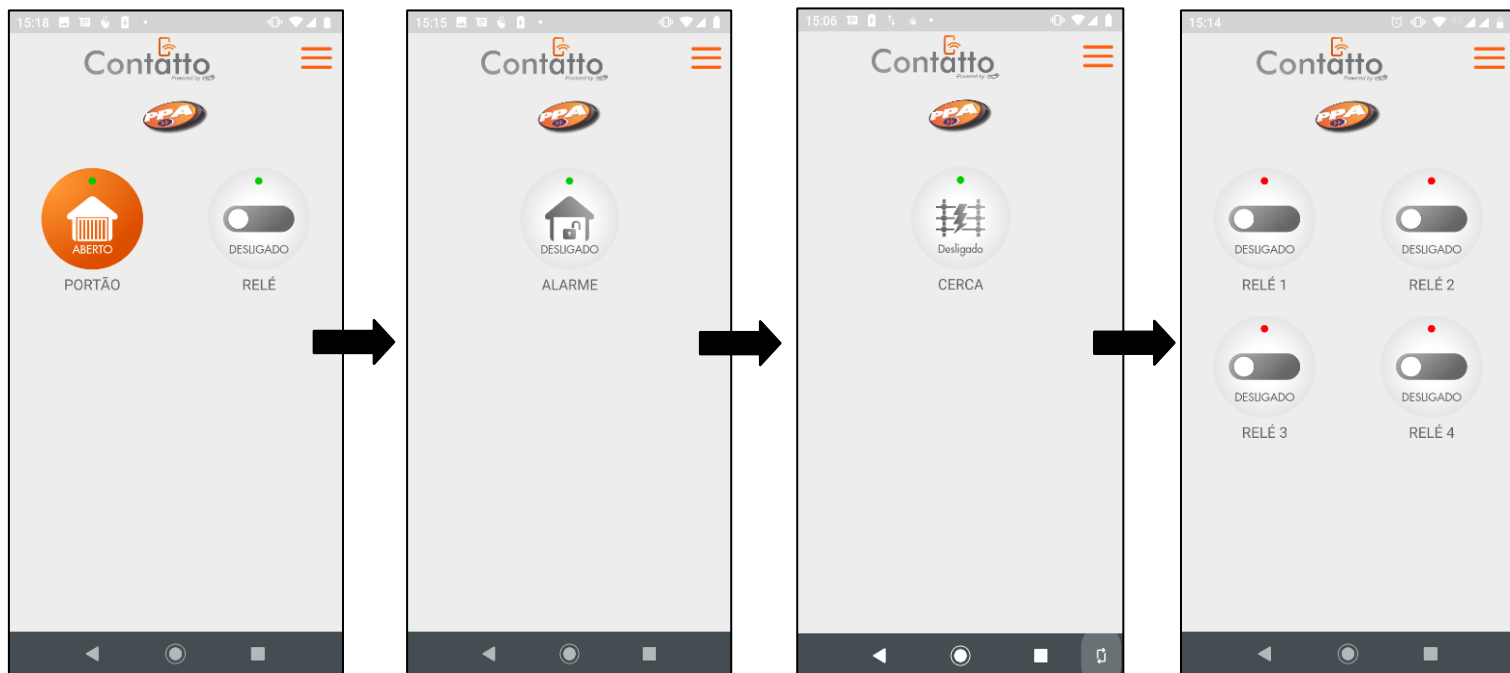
15:18

Contatto
Powered by PPA

PPA

ABERTO
PORTÃO

DESLIGADO
RELÉ

15:15

Contatto
Powered by PPA

PPA

DESLIGADO
ALARME

15:06

Contatto
Powered by PPA

PPA

Desligado
CERCA

15:14

Contatto
Powered by PPA

PPA

DESLIGADO
RELÉ 1

DESLIGADO
RELÉ 2

DESLIGADO
RELÉ 3

DESLIGADO
RELÉ 4